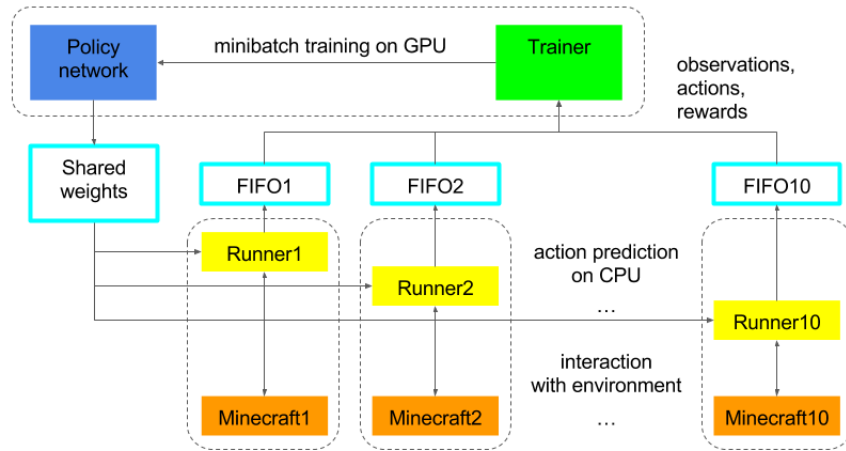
Policy network

minibatch training on GPU

Trainer

observations, actions, rewards

Shared weights

FIFO1

FIFO2

FIFO10

Runner1

Runner2

action prediction on CPU

…

Runner10

interaction with environment

Minecraft1

Minecraft2

…

Minecraft10